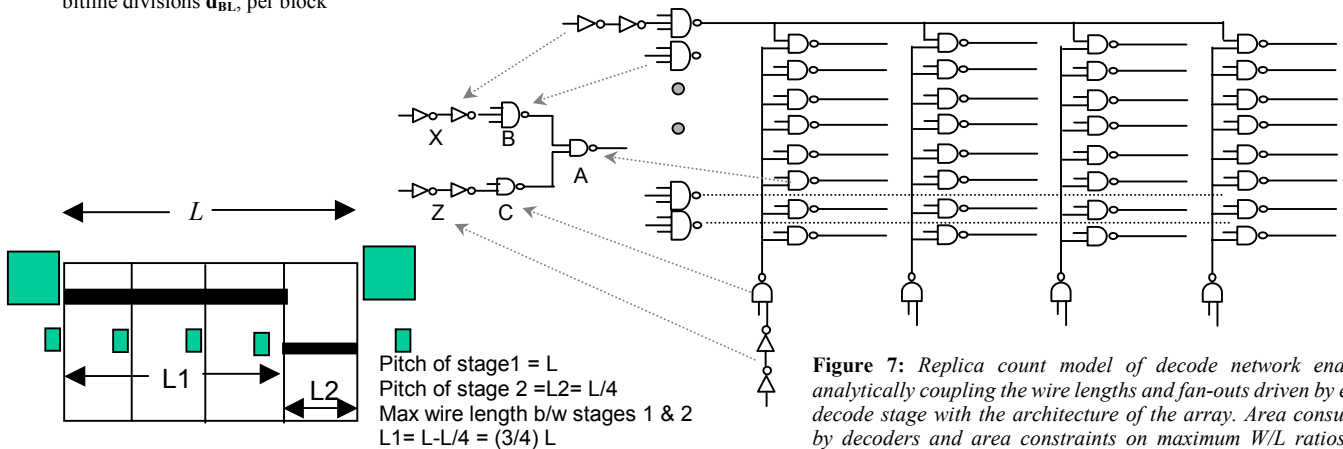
bitline divisions $\mathbf{d_{BL}}$, per block

X B A Z C

L

L1 L2

Pitch of stage1 = L
Pitch of stage 2 =L2= L/4
Max wire length b/w stages 1 & 2
L1= L-L/4 = (3/4) L

**Figure 7:** *Replica count model of decode network ena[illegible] analytically coupling the wire lengths and fan-outs driven by e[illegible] decode stage with the architecture of the array. Area consu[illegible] by decoders and area constraints on maximum W/L ratios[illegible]*